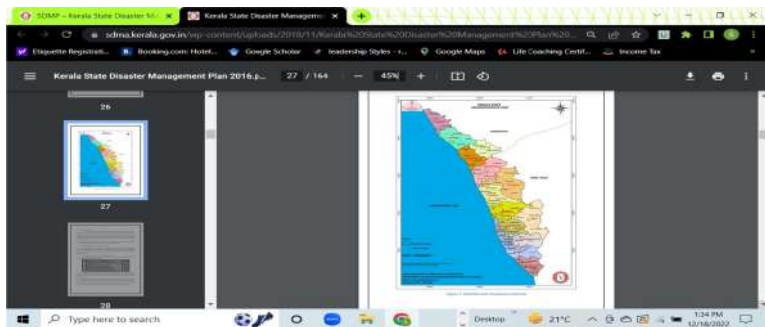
SDMP – Kerala State Disaster M...
Kerala State Disaster Manageme...
sdma.kerala.gov.in/wp-content/uploads/2018/11/Kerala%20State%20Disaster%20Management%20Plan%20...
Etiquette Registrati...
Booking.com: Hotel...
Google Scholar
leadership Styles - t...
Google Maps
Life Coaching Certif...
Income Tax
Kerala State Disaster Management Plan 2016.p...
27 / 164
45%
26
27
28
Type here to search
Desktop
21°C
1:34 PM
12/18/2022